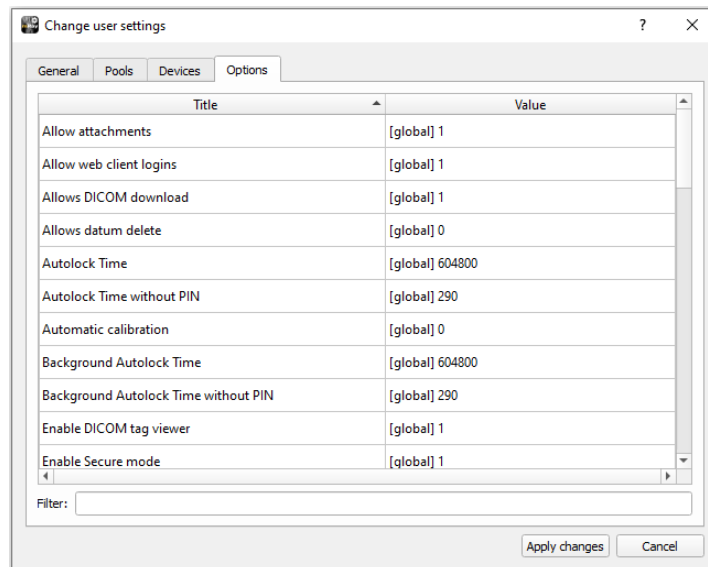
Change user settings

?

General | Pools | Devices | Options

| Title | Value |
|---|---|
| Allow attachments | [global] 1 |
| Allow web client logins | [global] 1 |
| Allows DICOM download | [global] 1 |
| Allows datum delete | [global] 0 |
| Autolock Time | [global] 604800 |
| Autolock Time without PIN | [global] 290 |
| Automatic calibration | [global] 0 |
| Background Autolock Time | [global] 604800 |
| Background Autolock Time without PIN | [global] 290 |
| Enable DICOM tag viewer | [global] 1 |
| Enable Secure mode | [global] 1 |

Filter:

Apply changes | Cancel